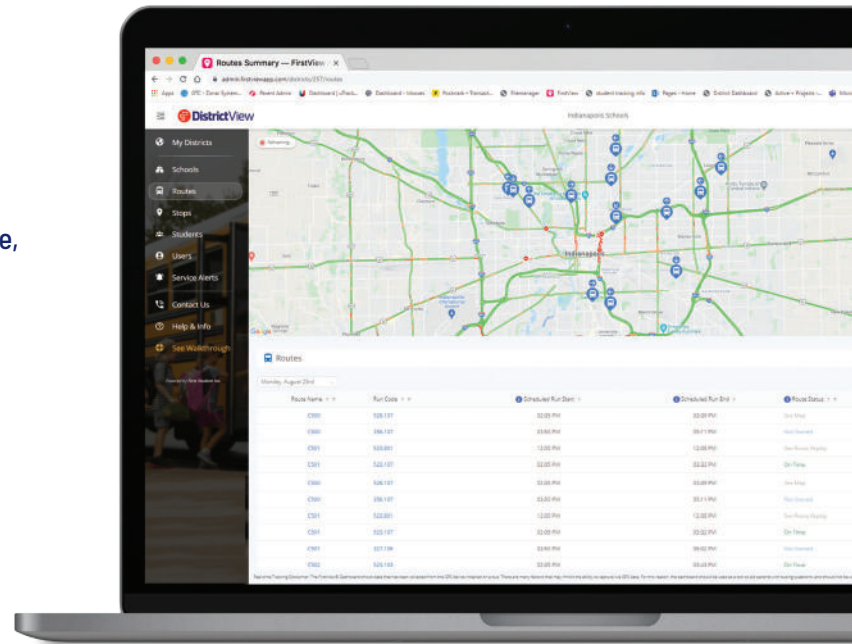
e,

Routes Summary — FirstView ×

admin.firstviewapp.com/districts/297/routes

DistrictView

Indianapolis Schools

My Districts
Schools
Routes
Stops
Students
Users
Service Alerts
Contact Us
Help & Info
See Walkthrough

Indianapolis

Routes

Monday, August 23rd

| Route Name | Run Code | Scheduled Run Start | Scheduled Run End | Route Status |
|---|---|---|---|---|
| C501 | 520.137 | 02:05 PM | 03:09 PM | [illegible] |
| C501 | 356.137 | 03:05 PM | 03:11 PM | Not Started |
| C501 | 520.001 | 12:00 PM | 12:00 PM | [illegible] |
| C501 | 522.137 | 02:25 PM | 02:32 PM | On Time |
| C501 | 526.137 | 03:05 PM | 03:09 PM | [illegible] |
| C501 | 356.137 | 03:05 PM | 03:11 PM | Not Started |
| C501 | 520.001 | 12:00 PM | 12:00 PM | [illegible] |
| C501 | 522.137 | 02:25 PM | 02:32 PM | On Time |
| C501 | 527.138 | 03:45 PM | 04:02 PM | Not Started |
| C502 | 525.133 | 03:05 PM | 03:23 PM | On Time |

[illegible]